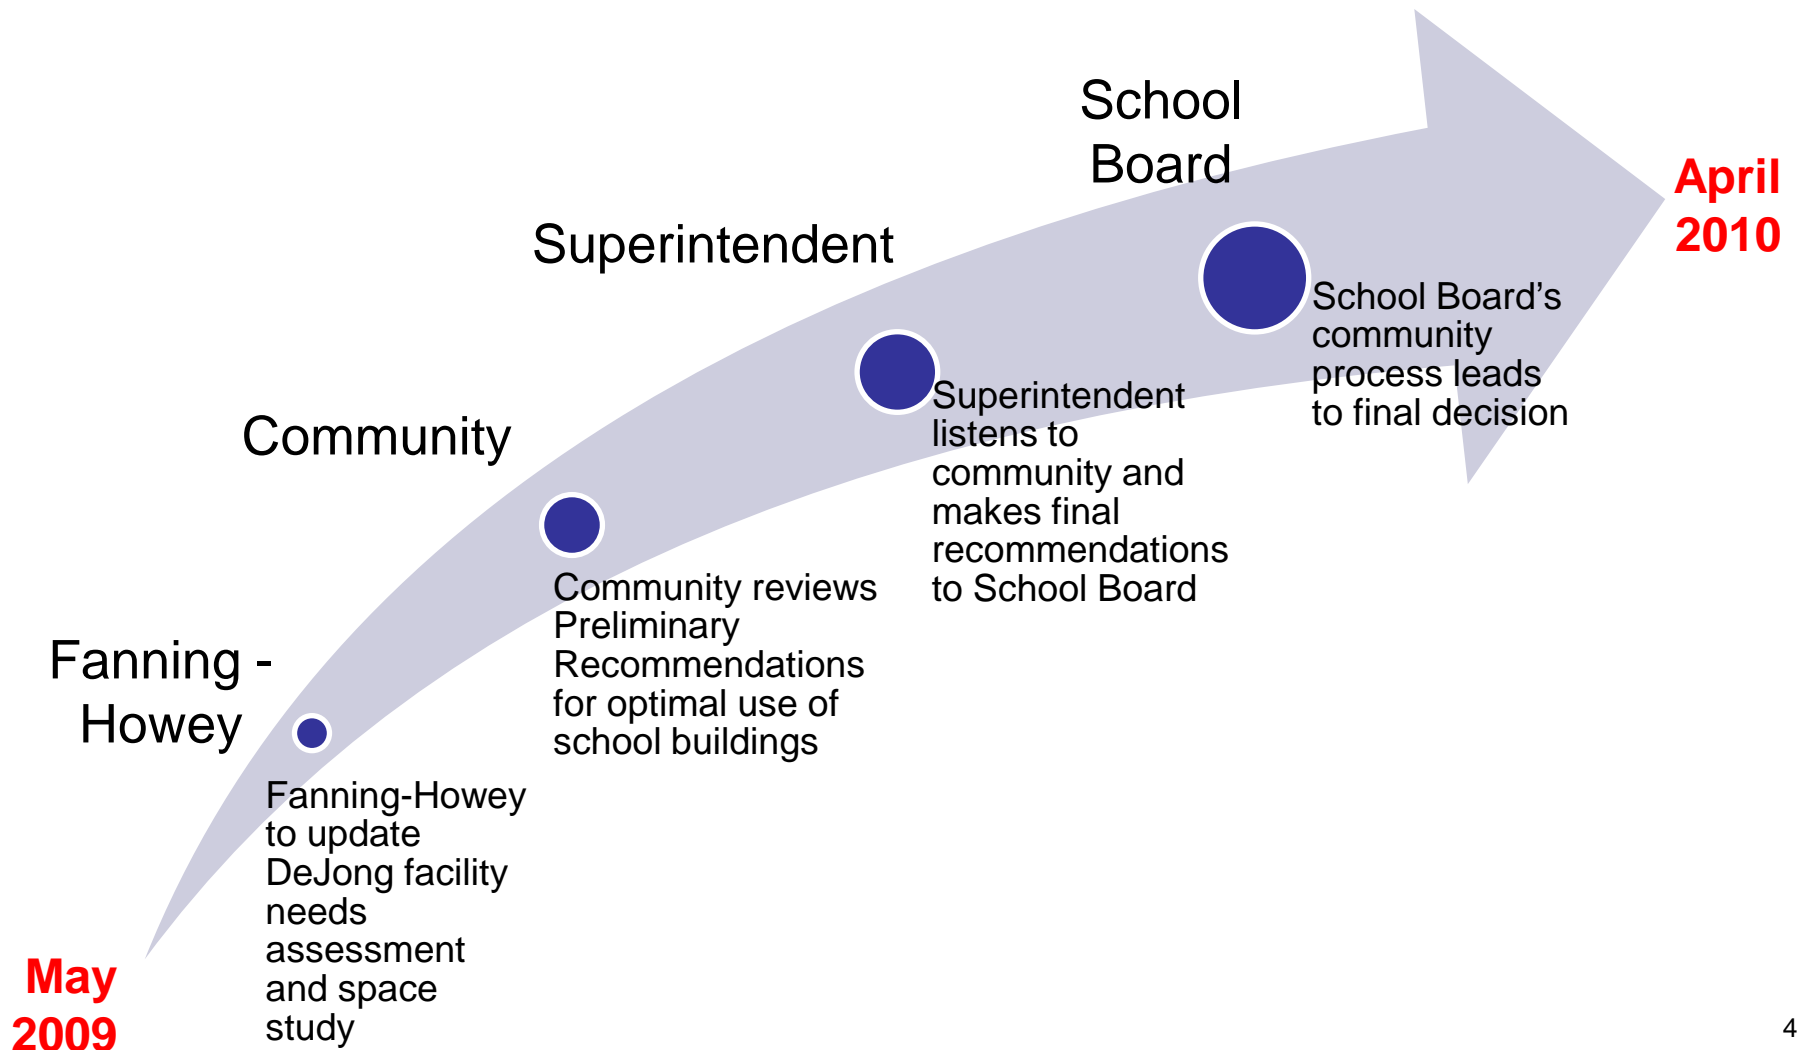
School Board

Superintendent

Community

Fanning - Howey

April 2010

School Board's community process leads to final decision

Superintendent listens to community and makes final recommendations to School Board

Community reviews Preliminary Recommendations for optimal use of school buildings

Fanning-Howey to update DeJong facility needs assessment and space study

May 2009

4